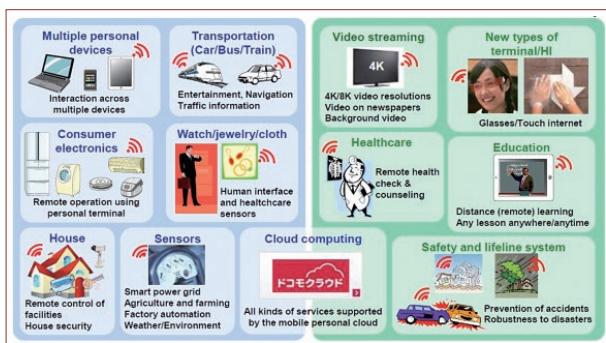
Multiple personal devices

Interaction across multiple devices

Transportation (Car/Bus/Train)

Entertainment, Navigation Traffic information

Consumer electronics

Remote operation using personal terminal

Watch/jewelry/cloth

Human interface and healthcare sensors

House

Remote control of facilities House security

Sensors

Smart power grid Agriculture and farming Factory automation Weather/Environment

Cloud computing

ドコモクラウド

All kinds of services supported by the mobile personal cloud

Video streaming

4K

4K/8K video resolutions Video on newspapers Background video

New types of terminal/HI

Glasses/Touch internet

Healthcare

Remote health check & counseling

Education

Distance (remote) learning Any lesson anywhere/anytime

Safety and lifeline system

Prevention of accidents Robustness to disasters